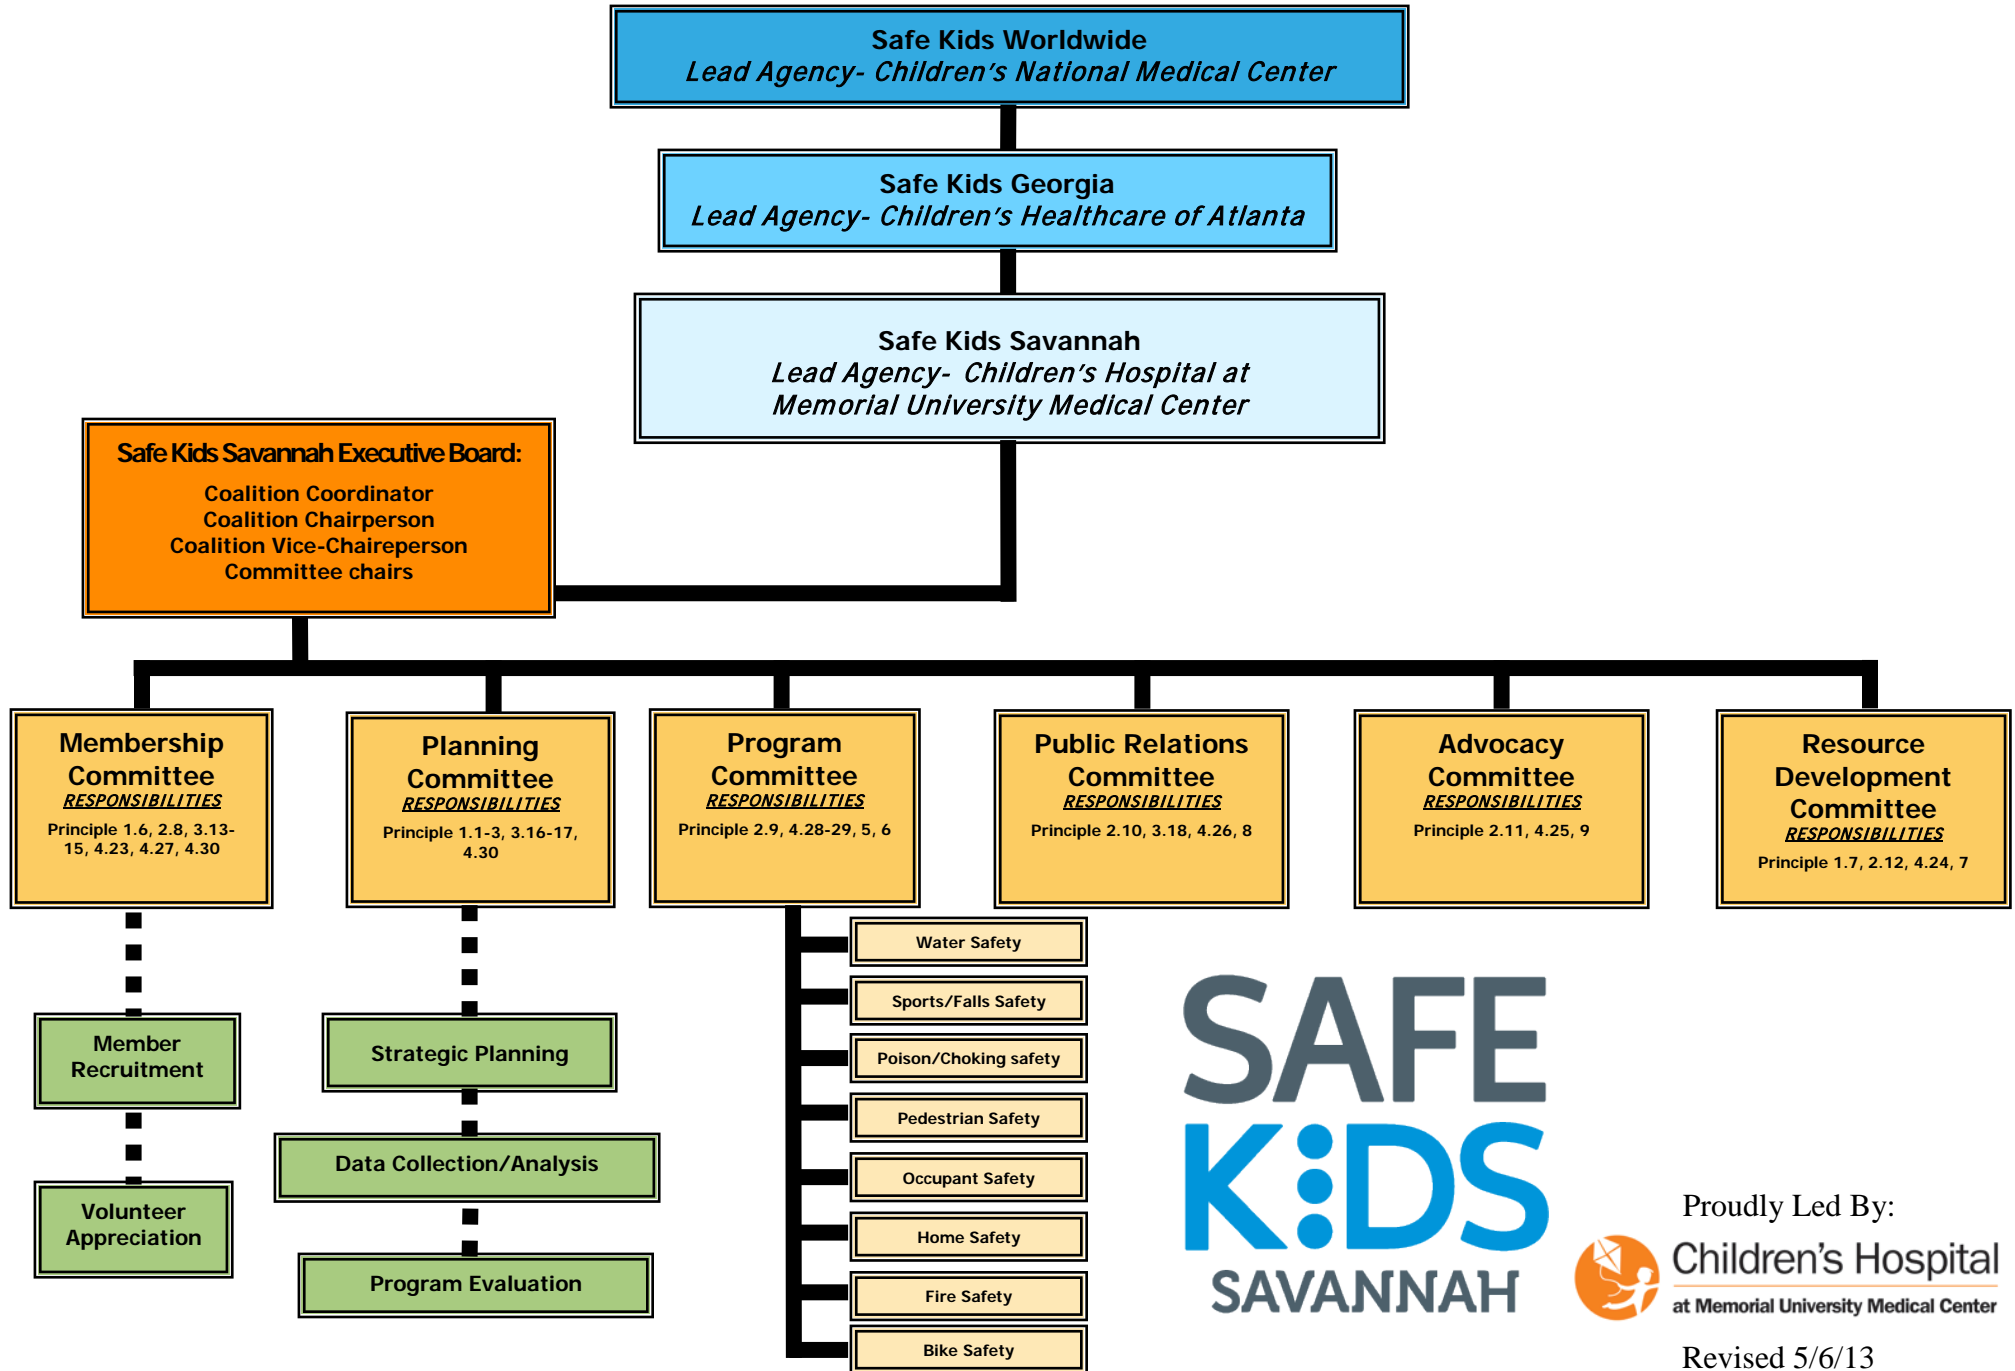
Safe Kids Worldwide
Lead Agency- Children's National Medical Center

Safe Kids Georgia
Lead Agency- Children's Healthcare of Atlanta

Safe Kids Savannah
Lead Agency- Children's Hospital at Memorial University Medical Center

Safe Kids Savannah Executive Board:
Coalition Coordinator
Coalition Chairperson
Coalition Vice-Chaireperson
Committee chairs

Membership Committee
RESPONSIBILITIES
Principle 1.6, 2.8, 3.13-15, 4.23, 4.27, 4.30

Planning Committee
RESPONSIBILITIES
Principle 1.1-3, 3.16-17, 4.30

Program Committee
RESPONSIBILITIES
Principle 2.9, 4.28-29, 5, 6

Public Relations Committee
RESPONSIBILITIES
Principle 2.10, 3.18, 4.26, 8

Advocacy Committee
RESPONSIBILITIES
Principle 2.11, 4.25, 9

Resource Development Committee
RESPONSIBILITIES
Principle 1.7, 2.12, 4.24, 7

Member Recruitment

Volunteer Appreciation

Strategic Planning

Data Collection/Analysis

Program Evaluation

Water Safety
Sports/Falls Safety
Poison/Choking safety
Pedestrian Safety
Occupant Safety
Home Safety
Fire Safety
Bike Safety

SAFE KIDS SAVANNAH

Proudly Led By:
Children's Hospital
at Memorial University Medical Center

Revised 5/6/13